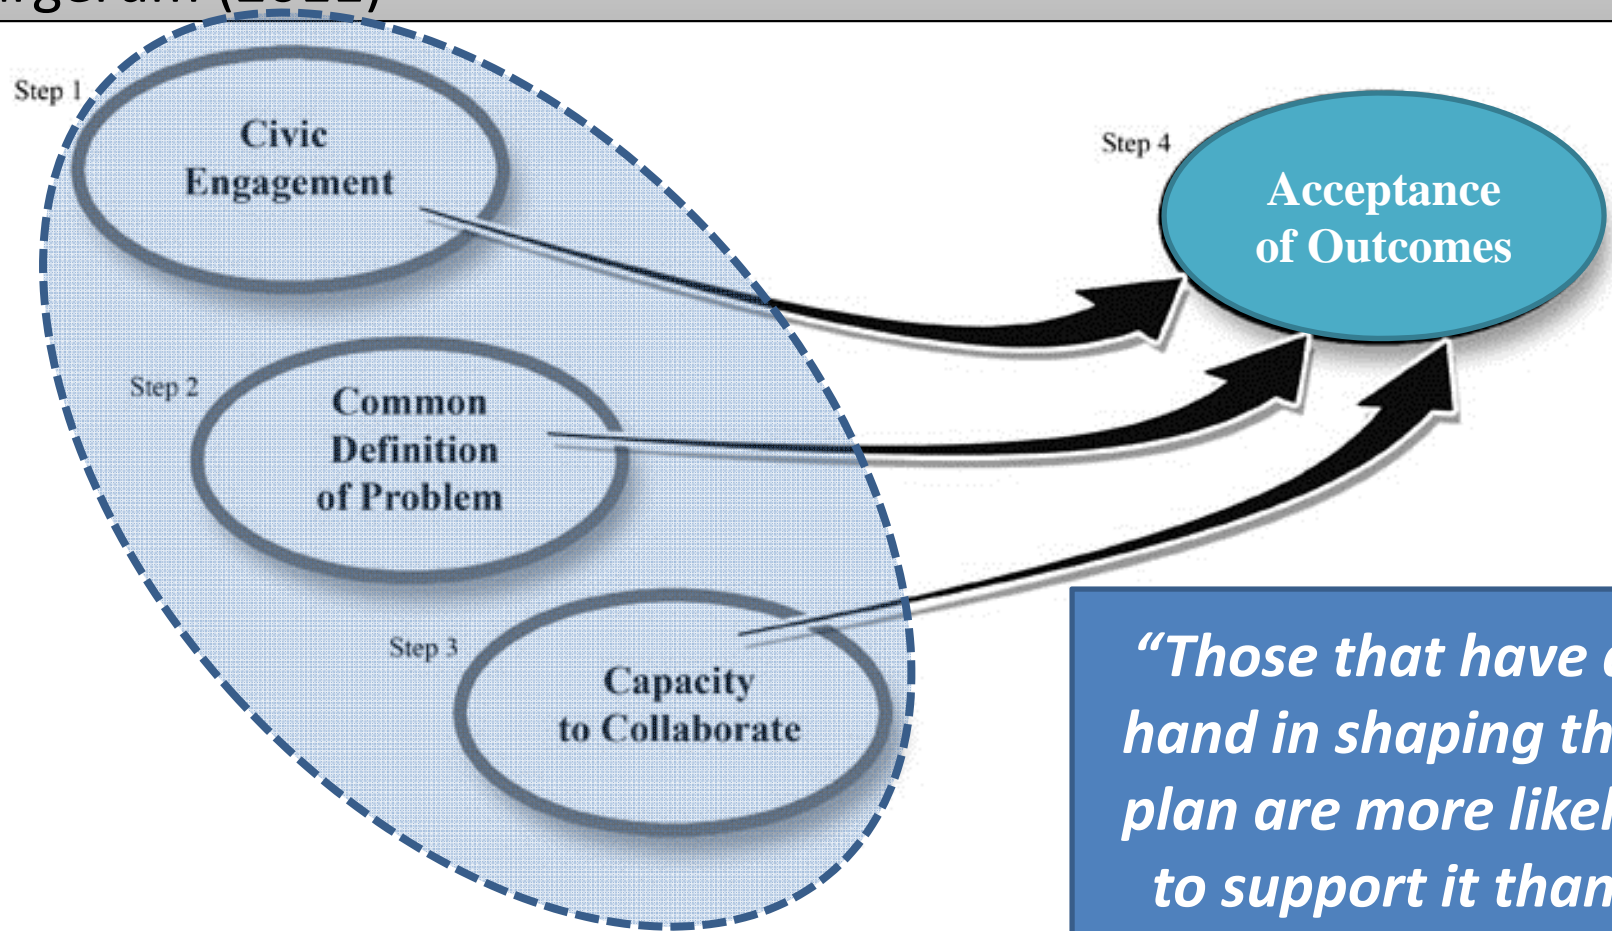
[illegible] (2011)

Step 1
Civic Engagement

Step 2
Common Definition of Problem

Step 3
Capacity to Collaborate

Step 4
Acceptance of Outcomes

"Those that have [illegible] hand in shaping th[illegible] plan are more likel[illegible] to support it than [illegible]